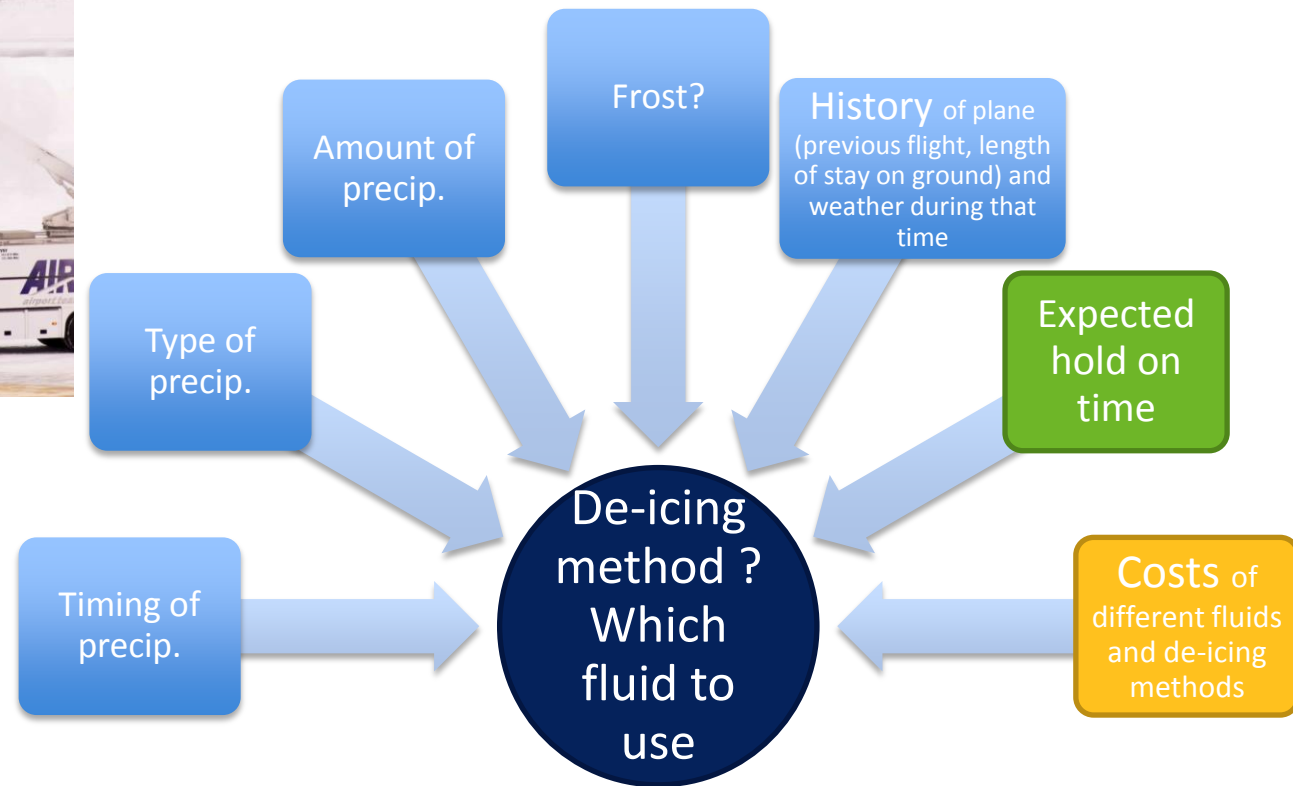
AIR

Frost?

Amount of precip.

History of plane (previous flight, length of stay on ground) and weather during that time

Type of precip.

Expected hold on time

Timing of precip.

De-icing method ? Which fluid to use

Costs of different fluids and de-icing methods